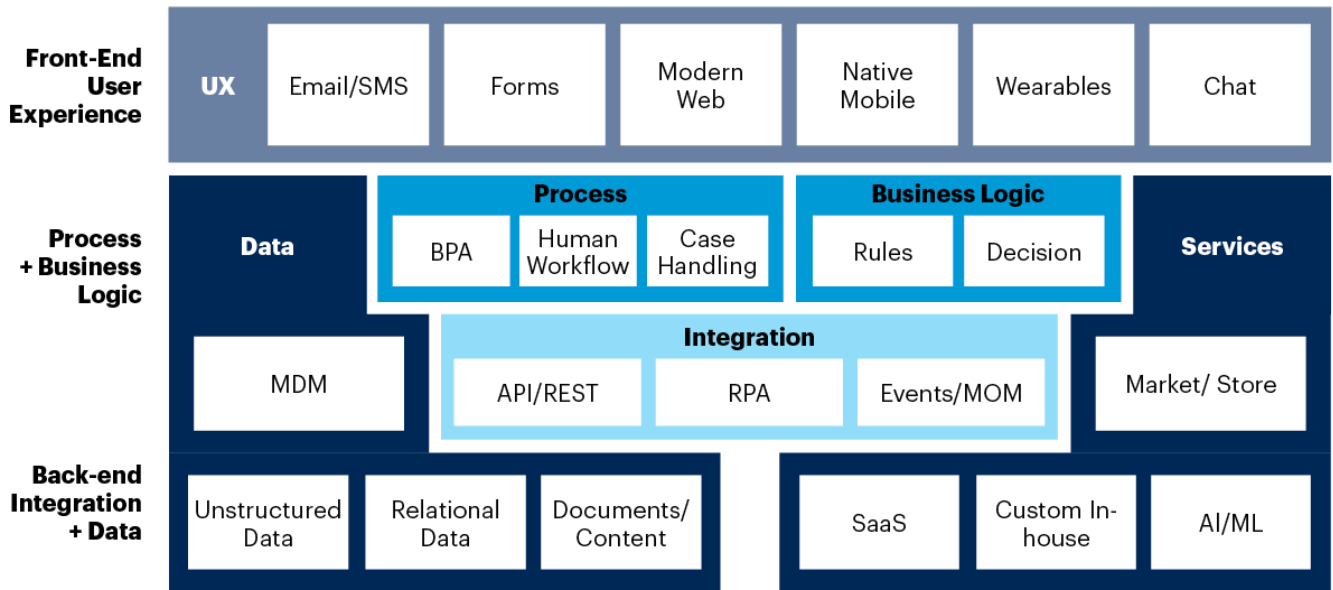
Front-End User Experience

UX

Email/SMS

Forms

Modern Web

Native Mobile

Wearables

Chat

Process + Business Logic

Data

Process

BPA

Human Workflow

Case Handling

Business Logic

Rules

Decision

Services

MDM

Integration

API/REST

RPA

Events/MOM

Market/ Store

Back-end Integration + Data

Unstructured Data

Relational Data

Documents/ Content

SaaS

Custom In-house

AI/ML